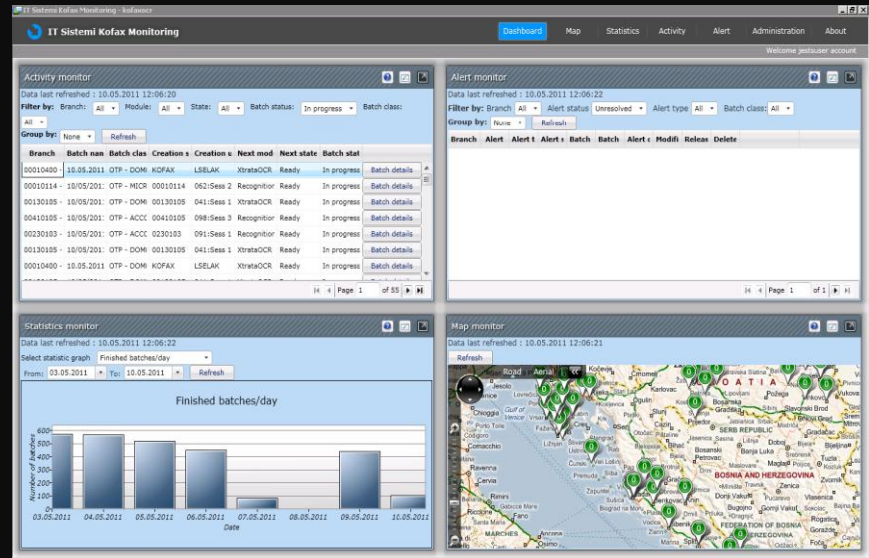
IT Sistemi Kofax Monitoring - kofaxscr

IT Sistemi Kofax Monitoring

Dashboard Map Statistics Activity Alert Administration About

Welcome jestsuser account

Activity monitor

Data last refreshed : 10.05.2011 12:06:20

Filter by: Branch: All Module: All State: All Batch status: In progress Batch class: All

Group by: None Refresh

| Branch | Batch nan | Batch clas | Creation s | Creation u | Next mod | Next state | Batch stat | |
|---|---|---|---|---|---|---|---|---|
| 00010400 - | 10.05.2011 | OTP - DOMI | KOFAX | LSELAK | XtrataOCR | Ready | In progress | Batch details |
| 00010114 - | 10/05/201: | OTP - MICR | 00010114 | 062:Sess 2 | Recognitior | Ready | In progress | Batch details |
| 00130105 - | 10/05/201: | OTP - DOMI | 00130105 | 041:Sess 1 | XtrataOCR | Ready | In progress | Batch details |
| 00410105 - | 10/05/201: | OTP - ACCC | 00410105 | 098:Sess 3 | Recognitior | Ready | In progress | Batch details |
| 00230103 - | 10/05/201: | OTP - ACCC | 0230103 | 091:Sess 1 | Recognitior | Ready | In progress | Batch details |
| 00130105 - | 10/05/201: | OTP - DOMI | 00130105 | 041:Sess 1 | XtrataOCR | Ready | In progress | Batch details |
| 00010400 - | 10.05.2011 | OTP - DOMI | KOFAX | LSELAK | XtrataOCR | Ready | In progress | Batch details |

Page 1 of 55

Alert monitor

Data last refreshed : 10.05.2011 12:06:22

Filter by: Branch All Alert status Unresolved Alert type All Batch class: All

Group by: None Refresh

| Branch | Alert | Alert t | Alert s | Batch | Batch | Alert c | Modifi | Releas | Delete |
|---|---|---|---|---|---|---|---|---|---|

Page 1 of 1

Statistics monitor

Data last refreshed : 10.05.2011 12:06:22

Select statistic graph Finished batches/day

From: 03.05.2011 To: 10.05.2011 Refresh

Finished batches/day

Number of batches

600 500 400 300 200 100 0

03.05.2011 04.05.2011 05.05.2011 06.05.2011 07.05.2011 08.05.2011 09.05.2011 10.05.2011

Date

Map monitor

Data last refreshed : 10.05.2011 12:06:21

Refresh

Road Aerial

Jesolo Chioggia Gulf of Venice Comacchio Ravenna Cervia Cesena Rimini Pesaro Fano Karlovac Sisak Rijeka Krk Lošinj Zadar Šibenik Split Zagreb OATIA Požega Slavonski Brod Banja Luka SERB REPUBLIC BOSNIA AND HERZEGOVINA Tuzla Zenica Sarajevo FEDERATION OF BOSNIA Mostar Doboj Gradačac Kakanj Bugojno Travnik Vlasenica Zvornik Rogatica Goražde MARCHES Ancona